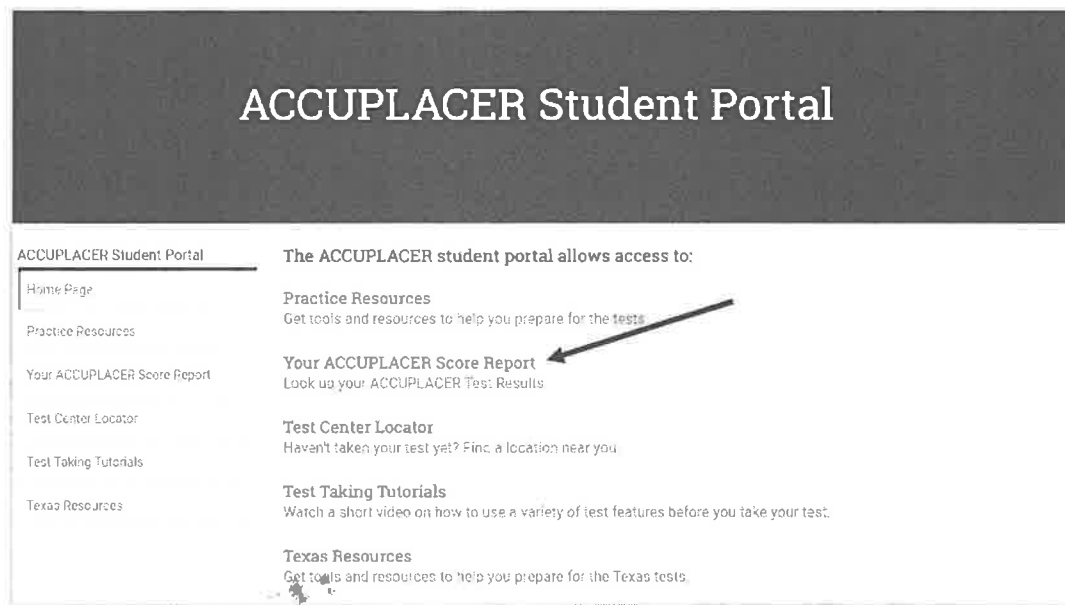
ACCUPLACER Student Portal

ACCUPLACER Student Portal

Home Page

Practice Resources

Your ACCUPLACER Score Report

Test Center Locator

Test Taking Tutorials

Texas Resources

The ACCUPLACER student portal allows access to:

Practice Resources
Get tools and resources to help you prepare for the tests

Your ACCUPLACER Score Report
Look up your ACCUPLACER Test Results

Test Center Locator
Haven't taken your test yet? Find a location near you

Test Taking Tutorials
Watch a short video on how to use a variety of test features before you take your test.

Texas Resources
Get tools and resources to help you prepare for the Texas tests.